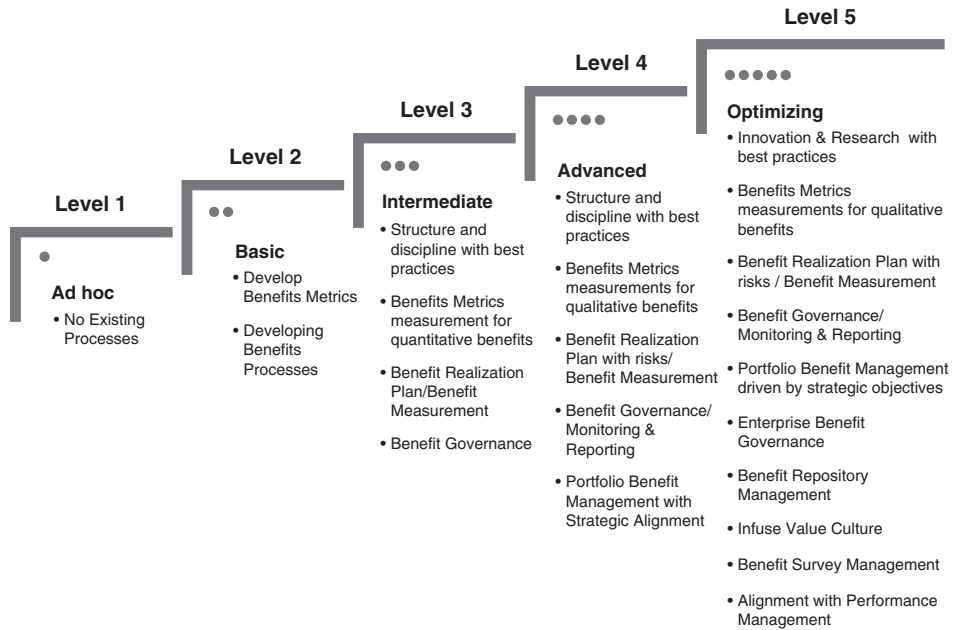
Level 1

Ad hoc
• No Existing Processes

Level 2

Basic
• Develop Benefits Metrics
• Developing Benefits Processes

Level 3

Intermediate
• Structure and discipline with best practices
• Benefits Metrics measurement for quantitative benefits
• Benefit Realization Plan/Benefit Measurement
• Benefit Governance

Level 4

Advanced
• Structure and discipline with best practices
• Benefits Metrics measurements for qualitative benefits
• Benefit Realization Plan with risks/ Benefit Measurement
• Benefit Governance/ Monitoring & Reporting
• Portfolio Benefit Management with Strategic Alignment

Level 5

Optimizing
• Innovation & Research with best practices
• Benefits Metrics measurements for qualitative benefits
• Benefit Realization Plan with risks / Benefit Measurement
• Benefit Governance/ Monitoring & Reporting
• Portfolio Benefit Management driven by strategic objectives
• Enterprise Benefit Governance
• Benefit Repository Management
• Infuse Value Culture
• Benefit Survey Management
• Alignment with Performance Management